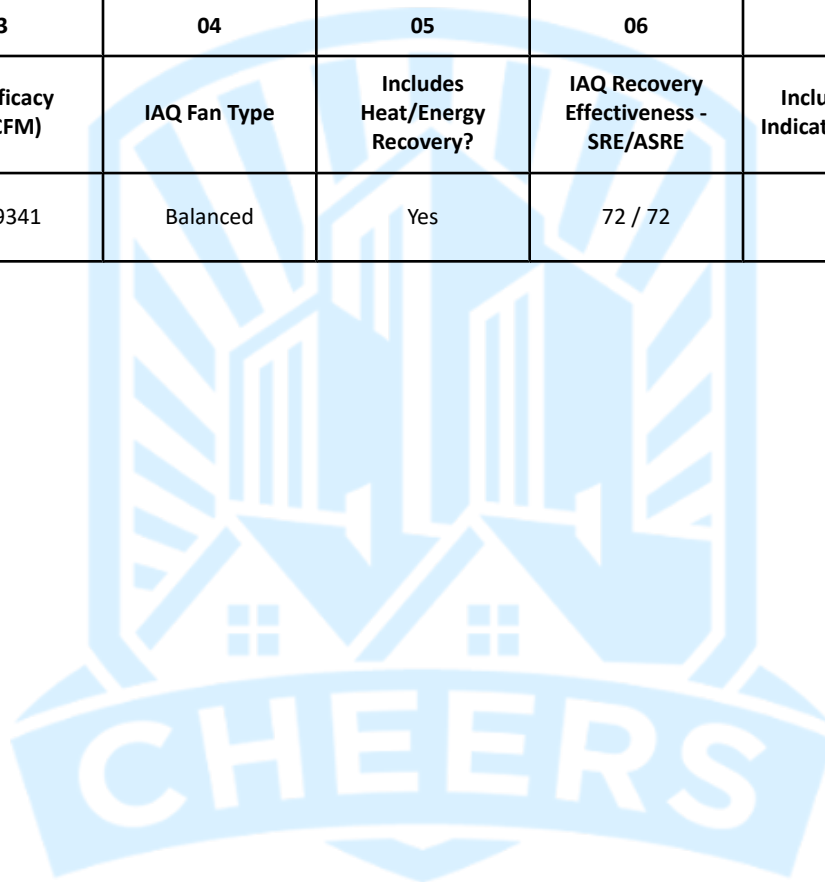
| 3 | 04 | 05 | 06 | |
|---|---|---|---|---|
| ficacy CFM) | IAQ Fan Type | Includes Heat/Energy Recovery? | IAQ Recovery Effectiveness - SRE/ASRE | Inclu Indicat |
| 9341 | Balanced | Yes | 72 / 72 | |

CHEERS